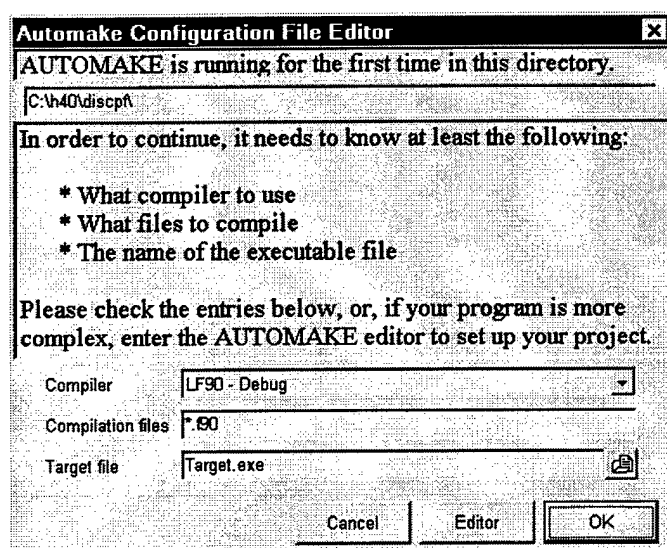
Automake Configuration File Editor

AUTOMAKE is running for the first time in this directory.

C:\h40\discpf\

In order to continue, it needs to know at least the following:

* What compiler to use
* What files to compile
* The name of the executable file

Please check the entries below, or, if your program is more complex, enter the AUTOMAKE editor to set up your project.

Compiler LF90 - Debug

Compilation files *.f90

Target file Target.exe

Cancel Editor OK